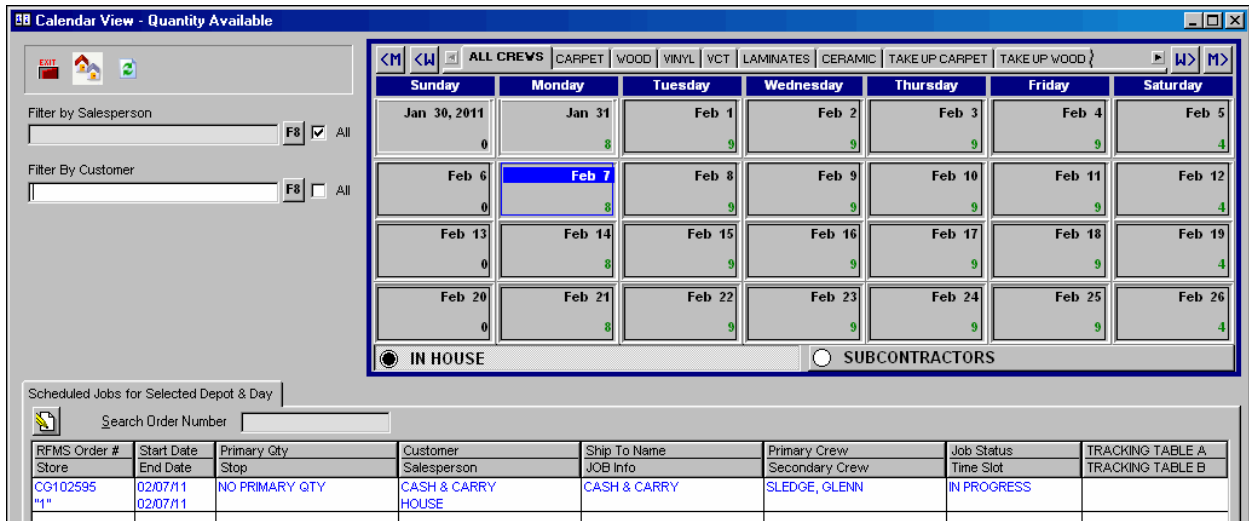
Calendar View - Quantity Available

EXIT

Filter by Salesperson

F8 All

Filter By Customer

F8 All

<M <W ALL CREWS CARPET WOOD VINYL VCT LAMINATES CERAMIC TAKE UP CARPET TAKE UP WOOD W> M>

| Sunday | Monday | Tuesday | Wednesday | Thursday | Friday | Saturday |
|---|---|---|---|---|---|---|
| Jan 30, 2011 0 | Jan 31 8 | Feb 1 9 | Feb 2 9 | Feb 3 9 | Feb 4 9 | Feb 5 4 |
| Feb 6 0 | Feb 7 8 | Feb 8 9 | Feb 9 9 | Feb 10 9 | Feb 11 9 | Feb 12 4 |
| Feb 13 0 | Feb 14 8 | Feb 15 9 | Feb 16 9 | Feb 17 9 | Feb 18 9 | Feb 19 4 |
| Feb 20 0 | Feb 21 8 | Feb 22 9 | Feb 23 9 | Feb 24 9 | Feb 25 9 | Feb 26 4 |

IN HOUSE SUBCONTRACTORS

Scheduled Jobs for Selected Depot & Day

Search Order Number

| RFMS Order # / Store | Start Date / End Date | Primary Qty / Stop | Customer / Salesperson | Ship To Name / JOB Info | Primary Crew / Secondary Crew | Job Status / Time Slot | TRACKING TABLE A / TRACKING TABLE B |
|---|---|---|---|---|---|---|---|
| CG102595 "1" | 02/07/11 02/07/11 | NO PRIMARY QTY | CASH & CARRY HOUSE | CASH & CARRY | SLEDGE, GLENN | IN PROGRESS | |